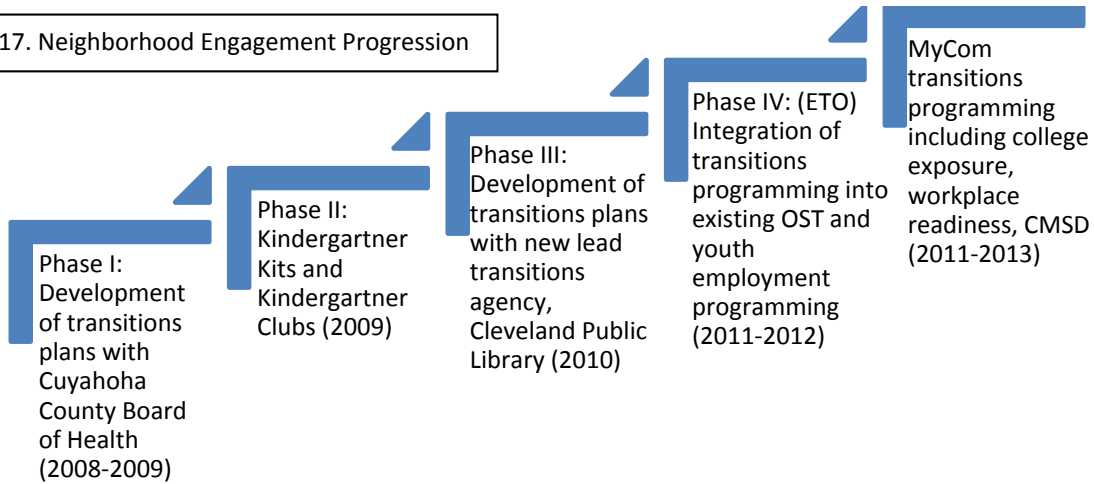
17. Neighborhood Engagement Progression

Phase I: Development of transitions plans with Cuyahoha County Board of Health (2008-2009)

Phase II: Kindergartner Kits and Kindergartner Clubs (2009)

Phase III: Development of transitions plans with new lead transitions agency, Cleveland Public Library (2010)

Phase IV: (ETO) Integration of transitions programming into existing OST and youth employment programming (2011-2012)

MyCom transitions programming including college exposure, workplace readiness, CMSD (2011-2013)